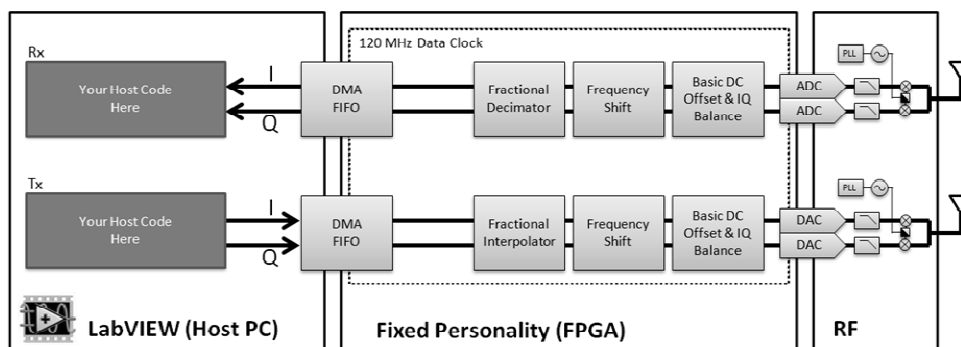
Rx

Your Host Code Here

I

Q

DMA FIFO

120 MHz Data Clock

Fractional Decimator

Frequency Shift

Basic DC Offset & IQ Balance

ADC

ADC

PLL

Tx

Your Host Code Here

I

Q

DMA FIFO

Fractional Interpolator

Frequency Shift

Basic DC Offset & IQ Balance

DAC

DAC

PLL

LabVIEW (Host PC)

Fixed Personality (FPGA)

RF